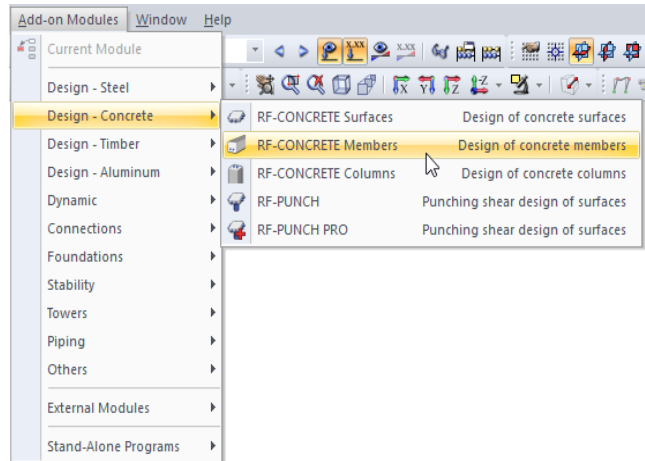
Add-on Modules Window Help

Current Module

Design - Steel
Design - Concrete
Design - Timber
Design - Aluminum
Dynamic
Connections
Foundations
Stability
Towers
Piping
Others

External Modules

Stand-Alone Programs

| | |
|---|---|
| RF-CONCRETE Surfaces | Design of concrete surfaces |
| RF-CONCRETE Members | Design of concrete members |
| RF-CONCRETE Columns | Design of concrete columns |
| RF-PUNCH | Punching shear design of surfaces |
| RF-PUNCH PRO | Punching shear design of surfaces |